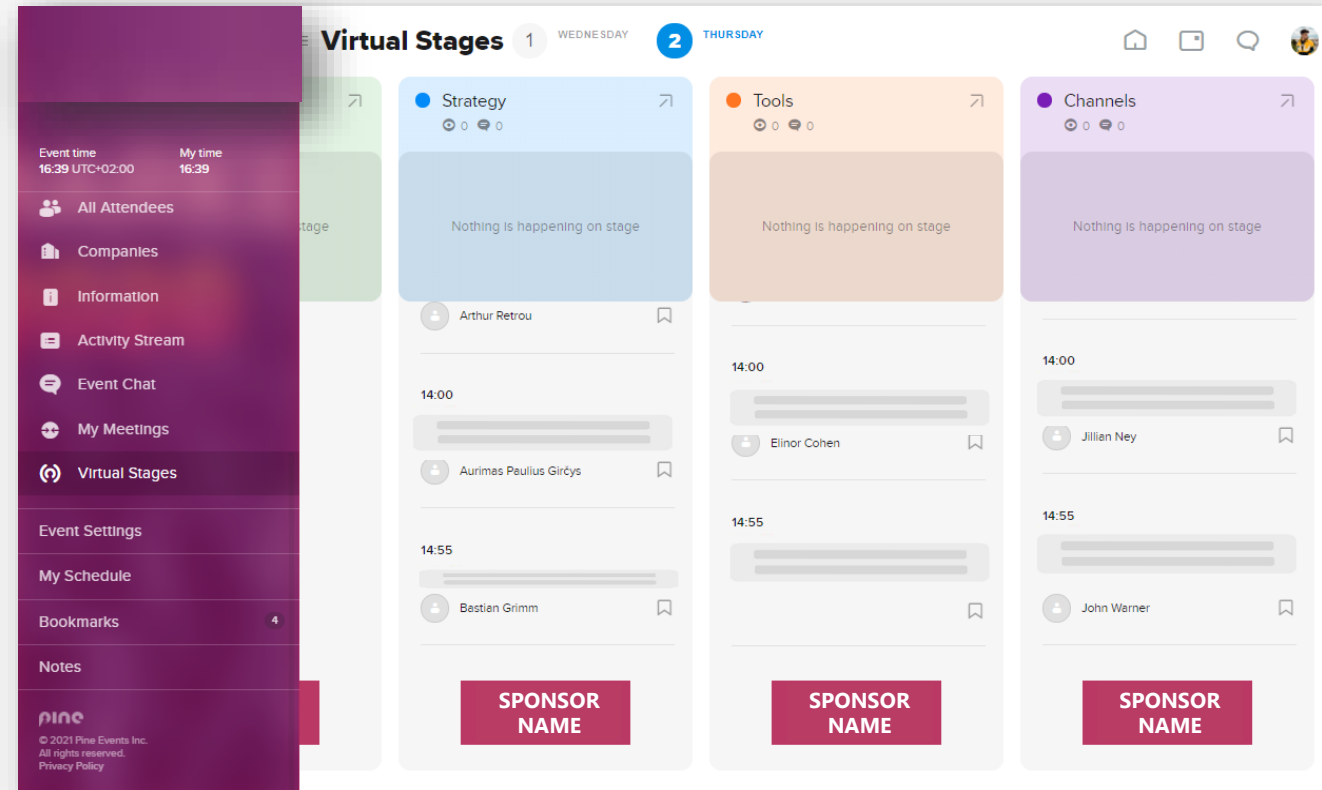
Virtual Stages 1 WEDNESDAY 2 THURSDAY

Event time
16:39 UTC+02:00

My time
16:39

All Attendees
Companies
Information
Activity Stream
Event Chat
My Meetings
Virtual Stages

Event Settings
My Schedule
Bookmarks 4
Notes

pine
© 2021 Pine Events Inc.
All rights reserved.
Privacy Policy

stage

Strategy
0 0
Nothing is happening on stage
Arthur Retrou
14:00
Aurimas Paulius Girčys
14:55
Bastian Grimm
SPONSOR NAME

Tools
0 0
Nothing is happening on stage
14:00
Elinor Cohen
14:55
SPONSOR NAME

Channels
0 0
Nothing is happening on stage
14:00
Jillian Ney
14:55
John Warner
SPONSOR NAME